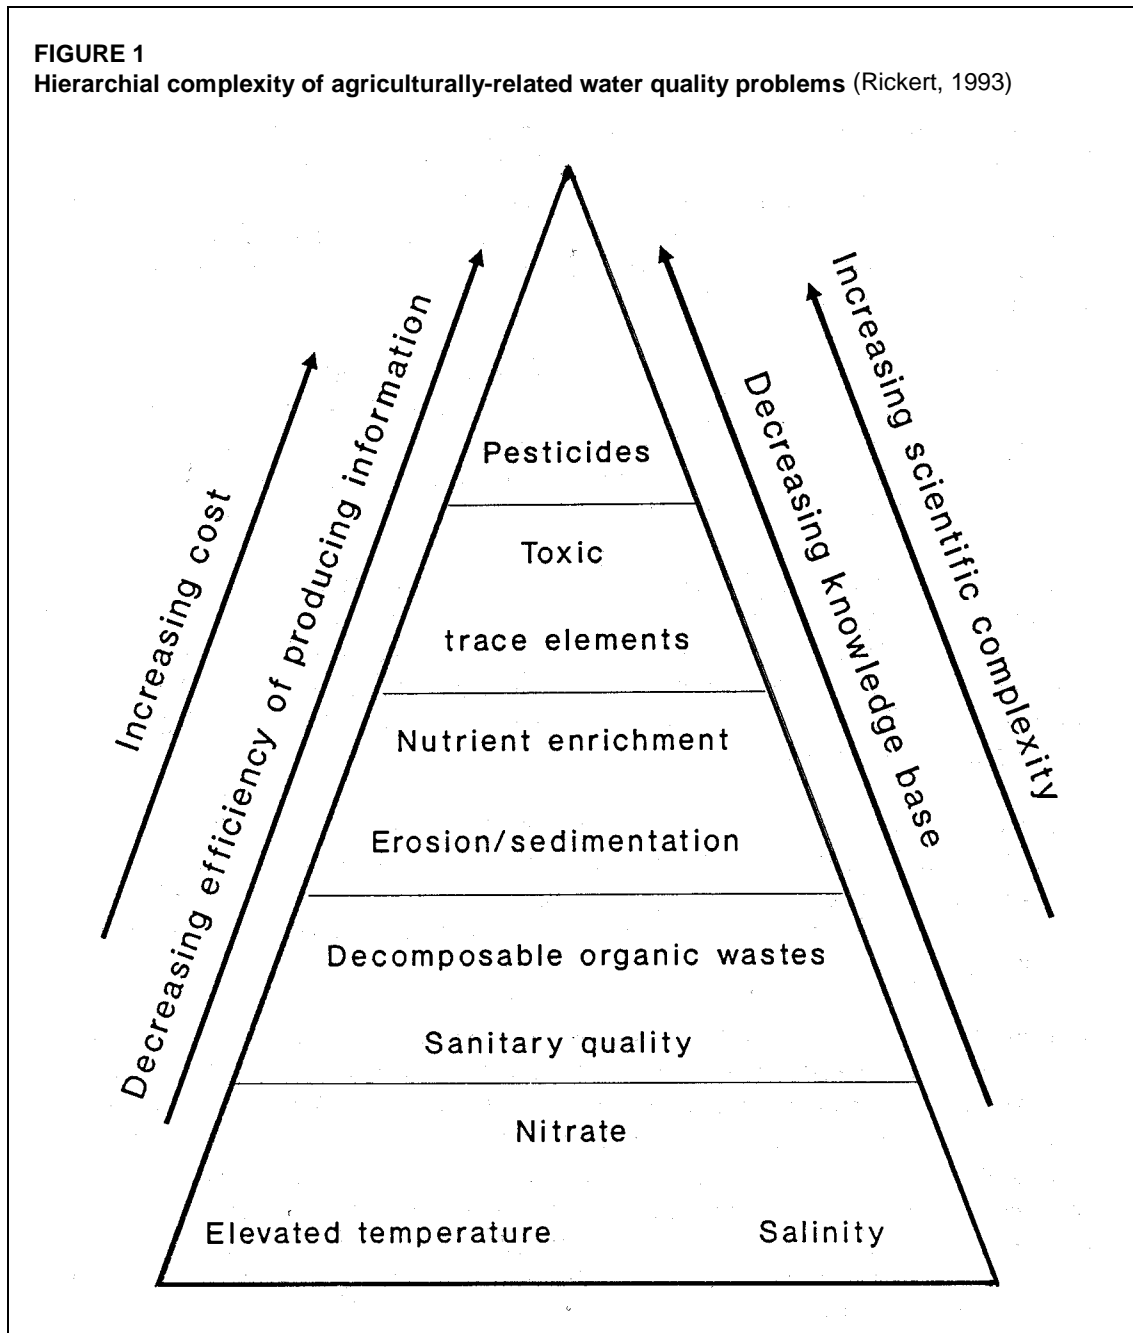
FIGURE 1
Hierarchial complexity of agriculturally-related water quality problems (Rickert, 1993)

Increasing cost

Decreasing efficiency of producing information

Pesticides

Toxic

trace elements

Nutrient enrichment

Erosion/sedimentation

Decomposable organic wastes

Sanitary quality

Nitrate

Elevated temperature

Salinity

Decreasing knowledge base

Increasing scientific complexity